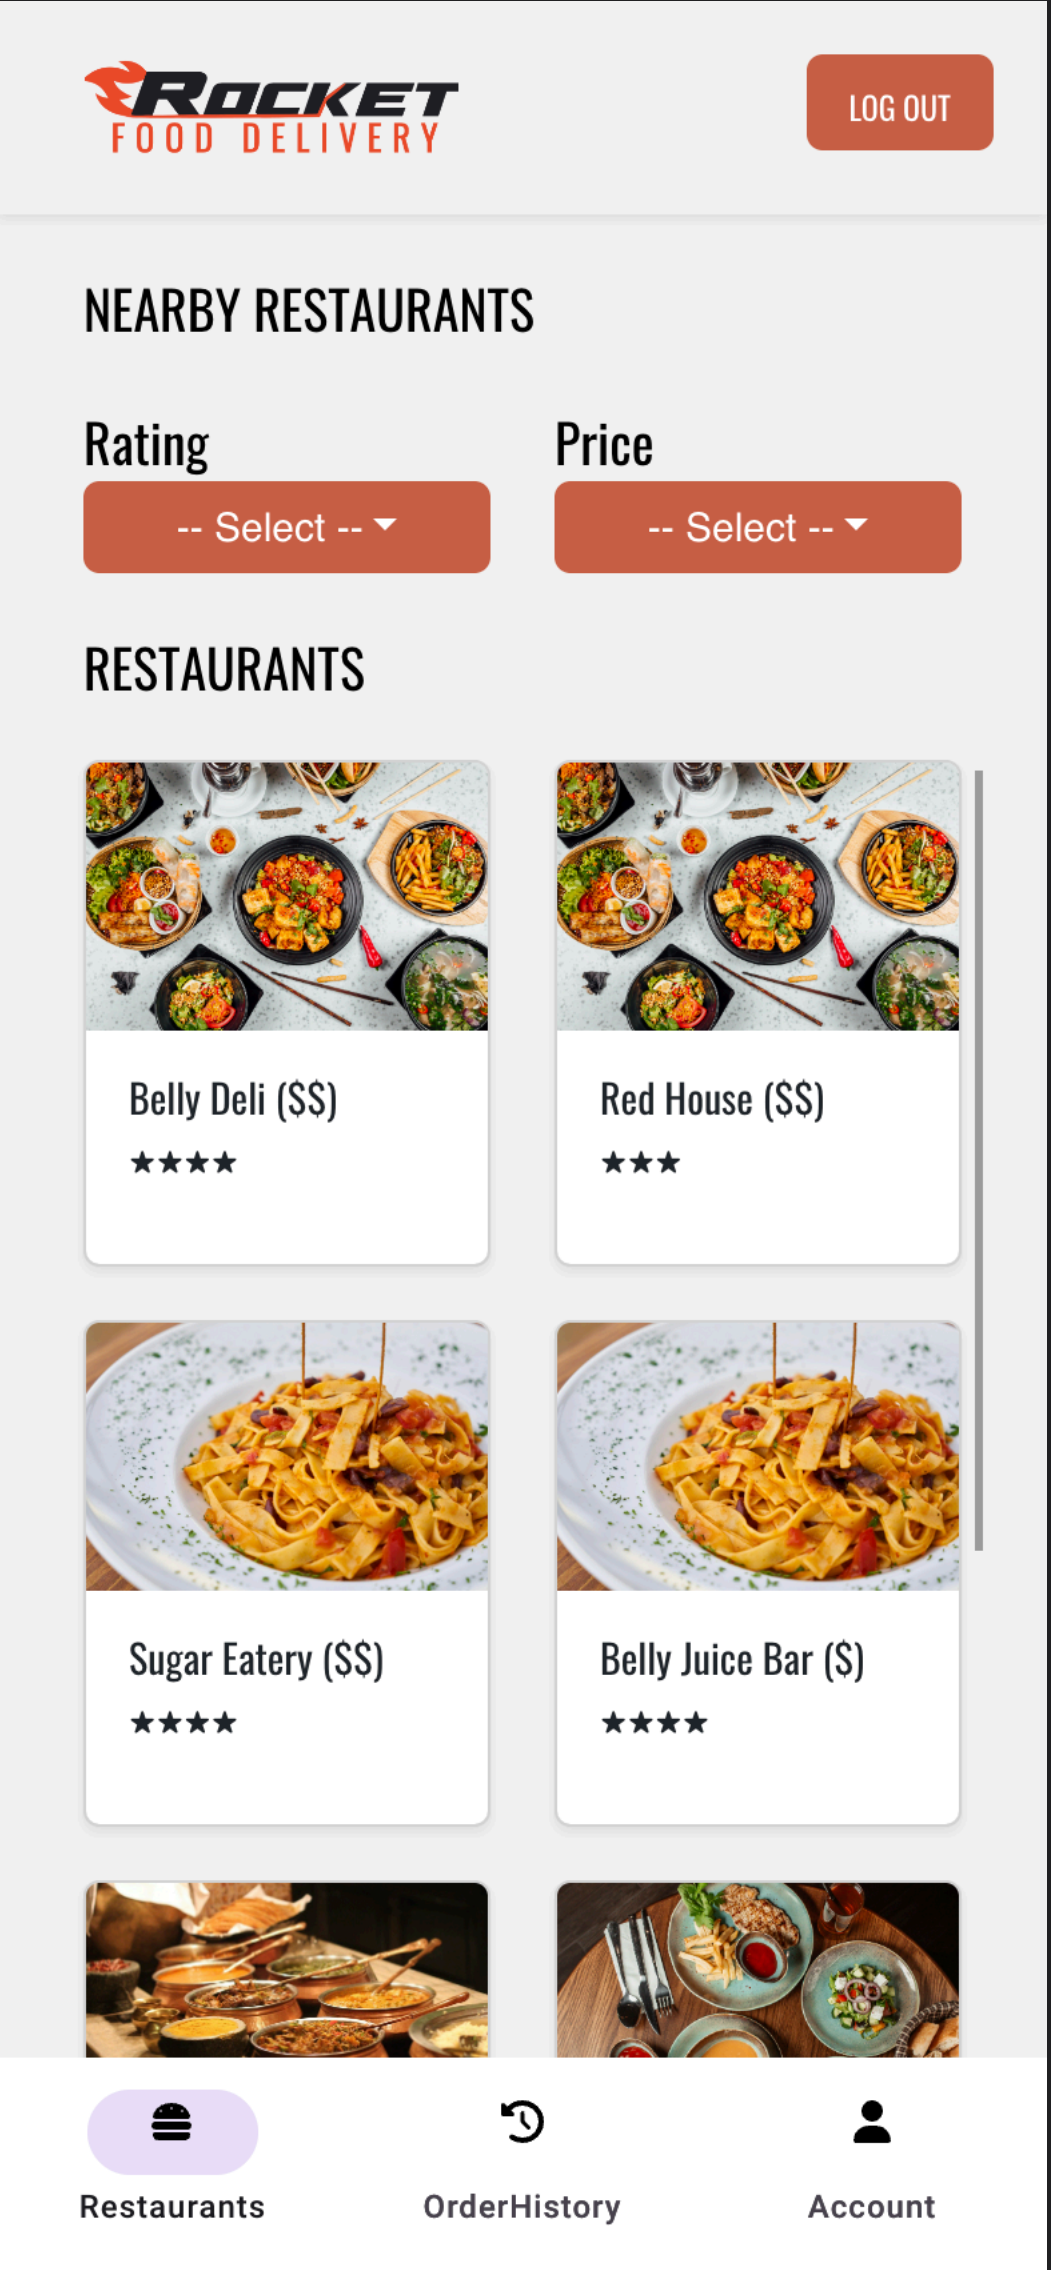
ROCKET
FOOD DELIVERY

LOG OUT

NEARBY RESTAURANTS

Rating
-- Select --

Price
-- Select --

RESTAURANTS

Belly Deli ($$)
★★★★

Red House ($$)
★★★

Sugar Eatery ($$)
★★★★

Belly Juice Bar ($)
★★★★

Restaurants
OrderHistory
Account